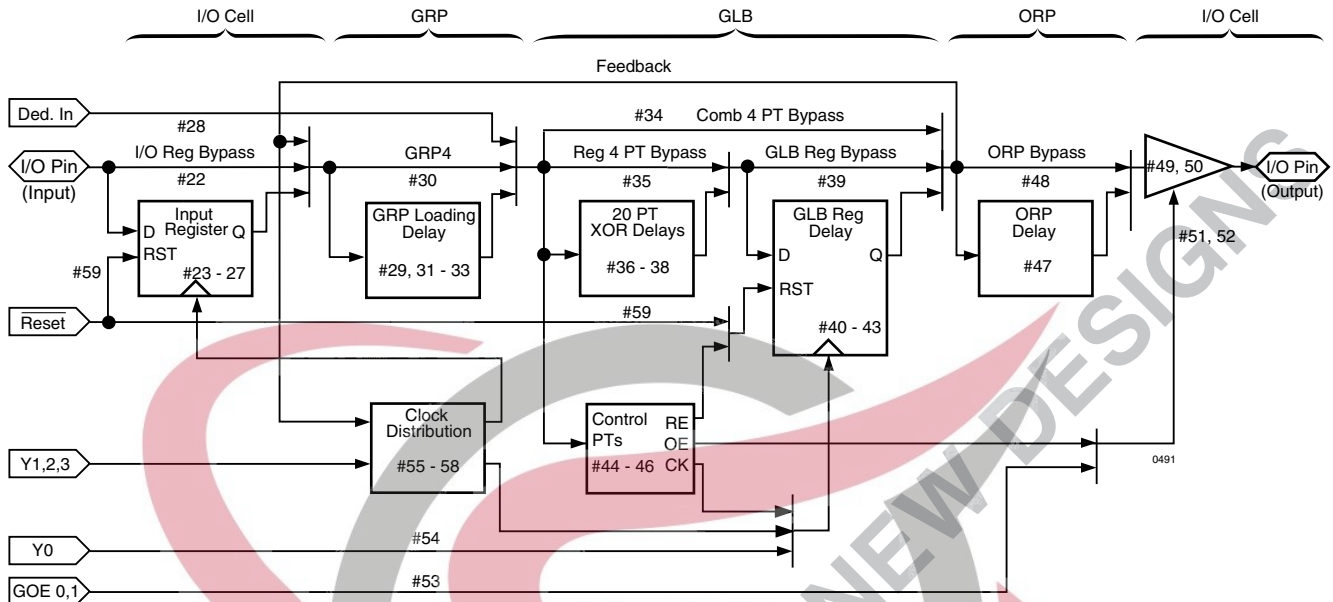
I/O Cell
GRP
GLB
ORP
I/O Cell

Feedback

Ded. In
#28
I/O Pin
(Input)
I/O Reg Bypass
#22
Input
D
Register
Q
RST
#23 - 27
#59
Reset
GRP4
#30
GRP Loading
Delay
#29, 31 - 33
#34
Comb 4 PT Bypass
Reg 4 PT Bypass
#35
20 PT
XOR Delays
#36 - 38
GLB Reg Bypass
#39
GLB Reg
Delay
D
Q
RST
#40 - 43
#59
ORP Bypass
#48
ORP
Delay
#47
#49, 50
I/O Pin
(Output)
#51, 52
Clock
Distribution
#55 - 58
Y1,2,3
Control
PTs
RE
OE
CK
#44 - 46
0491
Y0
#54
GOE 0,1
#53
NEW DESIGNS